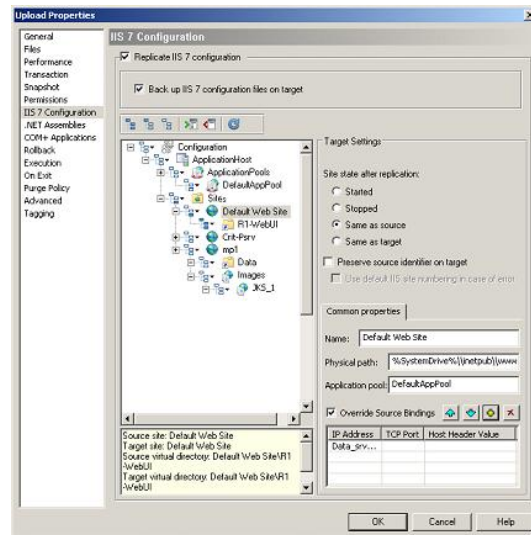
Upload Properties

General
Files
Performance
Transaction
Snapshot
Permissions
IIS 7 Configuration
.NET Assemblies
COM+ Applications
Rollback
Execution
On Exit
Purge Policy
Advanced
Tagging

IIS 7 Configuration

Replicate IIS 7 configuration

Back up IIS 7 configuration files on target

Configuration
ApplicationHost
ApplicationPools
DefaultAppPool
Sites
Default Web Site
R1-WebUI
Crit-Psrv
mp1
Data
Images
JKS_1

Source site: Default Web Site
Target site: Default Web Site
Source virtual directory: Default Web Site\R1-WebUI
Target virtual directory: Default Web Site\R1-WebUI

Target Settings

Site state after replication:
Started
Stopped
Same as source
Same as target

Preserve source identifier on target
Use default IIS site numbering in case of error

Common properties

Name: Default Web Site
Physical path: %SystemDrive%\inetpub\www
Application pool: DefaultAppPool

Override Source Bindings

| IP Address | TCP Port | Host Header Value |
|---|---|---|
| Data_srv... | | |

OK
Cancel
Help